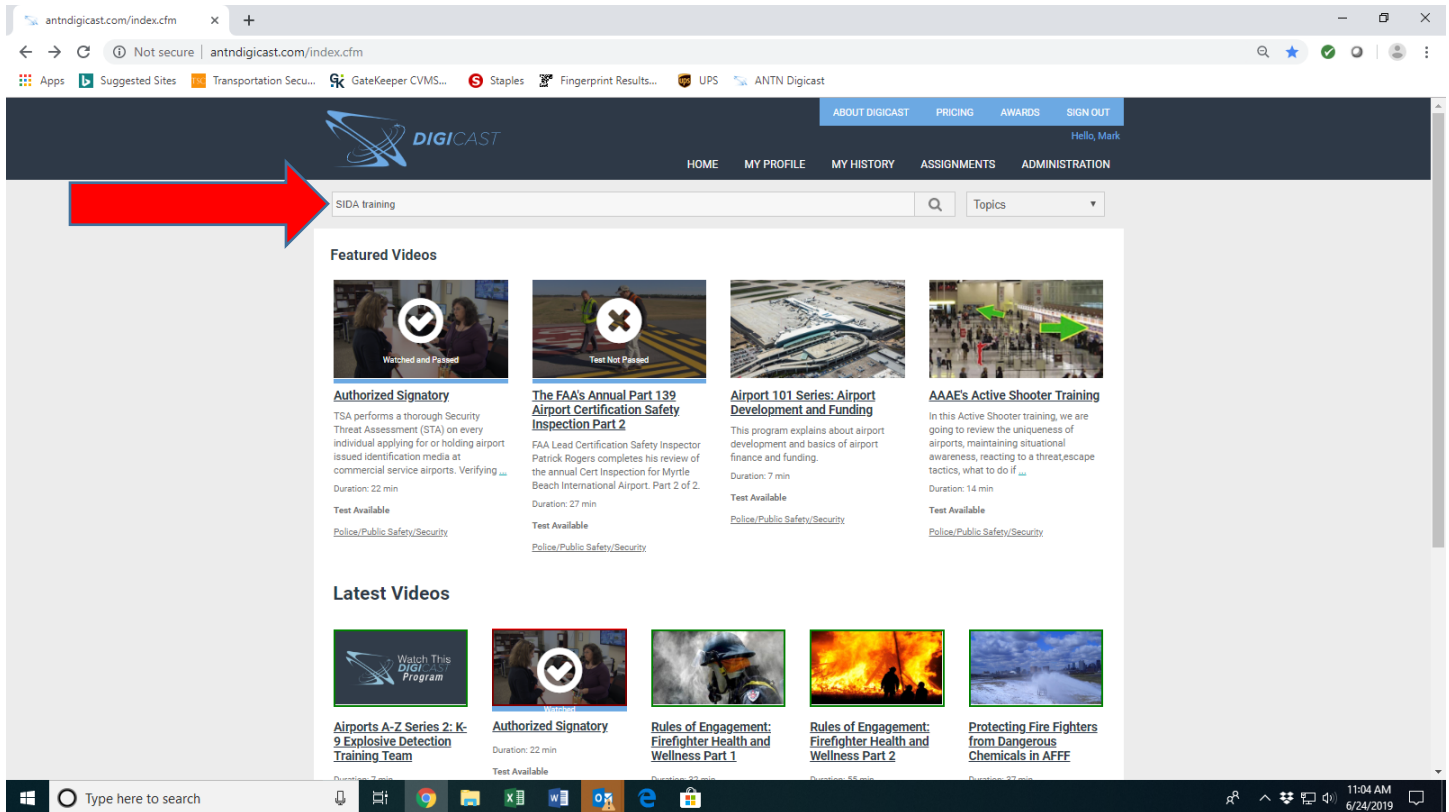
antndigicast.com/index.cfm

Not secure | antndigicast.com/index.cfm

Apps  Suggested Sites  Transportation Secu...  GateKeeper CVMS...  Staples  Fingerprint Results...  UPS  ANTN Digicast

ABOUT DIGICAST  PRICING  AWARDS  SIGN OUT

Hello, Mark

DIGICAST

HOME  MY PROFILE  MY HISTORY  ASSIGNMENTS  ADMINISTRATION

SIDA training

Topics

Featured Videos

Watched and Passed

Authorized Signatory

TSA performs a thorough Security Threat Assessment (STA) on every individual applying for or holding airport issued identification media at commercial service airports. Verifying ...

Duration: 22 min

Test Available

Police/Public Safety/Security

Test Not Passed

The FAA's Annual Part 139 Airport Certification Safety Inspection Part 2

FAA Lead Certification Safety Inspector Patrick Rogers completes his review of the annual Cert Inspection for Myrtle Beach International Airport. Part 2 of 2.

Duration: 27 min

Test Available

Police/Public Safety/Security

Airport 101 Series: Airport Development and Funding

This program explains about airport development and basics of airport finance and funding.

Duration: 7 min

Test Available

Police/Public Safety/Security

AAAE's Active Shooter Training

In this Active Shooter training, we are going to review the uniqueness of airports, maintaining situational awareness, reacting to a threat,escape tactics, what to do if ...

Duration: 14 min

Test Available

Police/Public Safety/Security

Latest Videos

Watch This DIGICAST Program

Airports A-Z Series 2: K-9 Explosive Detection Training Team

Duration: 7 min

Watched

Authorized Signatory

Duration: 22 min

Test Available

Rules of Engagement: Firefighter Health and Wellness Part 1

Duration: 32 min

Rules of Engagement: Firefighter Health and Wellness Part 2

Duration: 55 min

Protecting Fire Fighters from Dangerous Chemicals in AFFF

Duration: 27 min

Type here to search

11:04 AM
6/24/2019